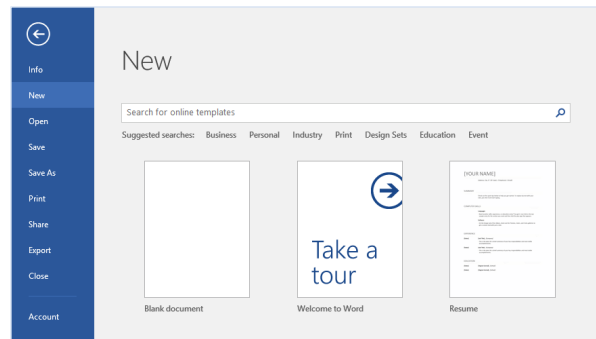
Info
New
Open
Save
Save As
Print
Share
Export
Close
Account

New

Search for online templates

Suggested searches: Business Personal Industry Print Design Sets Education Event

Blank document

Take a tour

Welcome to Word

[YOUR NAME]

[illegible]

Resume